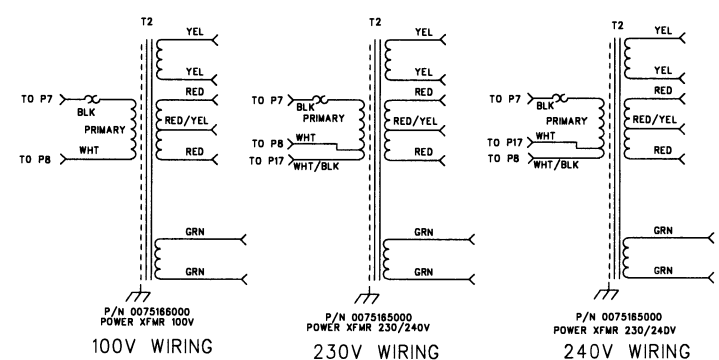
T2
TO P7
BLK
PRIMARY
TO P8
WHT
YEL
YEL
RED
RED/YEL
RED
GRN
GRN
P/N 0075166000
POWER XFMR 100V
100V WIRING

T2
TO P7
BLK
PRIMARY
TO P8
WHT
TO P17
WHT/BLK
YEL
YEL
RED
RED/YEL
RED
GRN
GRN
P/N 0075165000
POWER XFMR 230/240V
230V WIRING

T2
TO P7
BLK
PRIMARY
TO P17
WHT
TO P8
WHT/BLK
YEL
YEL
RED
RED/YEL
RED
GRN
GRN
P/N 0075165000
POWER XFMR 230/24OV
240V WIRING